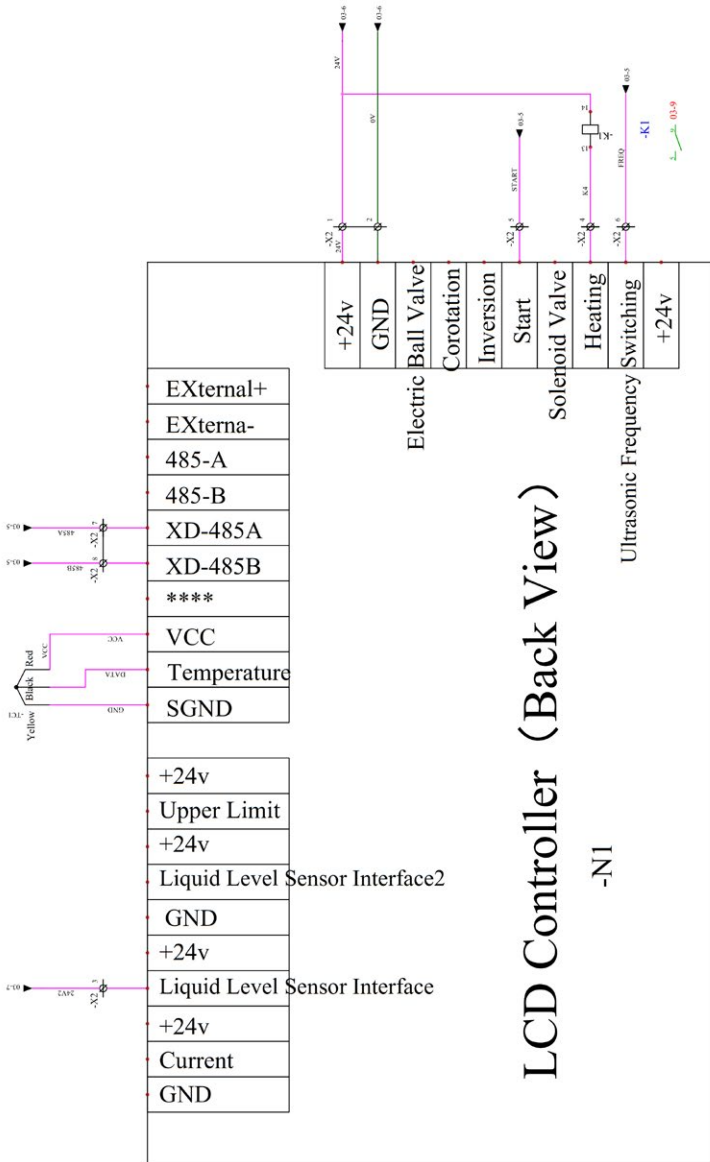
03-6
03-6
24V
0V
03-5
START
03-5
A1
-K1
A2
K4
FREQ
03-9
1
-X2
24V
2
-X2
5
-X2
4
-X2
6

+24v
GND
Electric Ball Valve
Corotation
Inversion
Start
Solenoid Valve
Heating
Ultrasonic Frequency Switching
+24v

EXternal+
EXterna-
485-A
485-B
XD-485A
XD-485B
****
VCC
Temperature
SGND

03-5
485A
-X2
7
03-5
485B
-X2
8
VCC
DATA
GND
Red
Black
Yellow
-TC1

+24v
Upper Limit
+24v
Liquid Level Sensor Interface2
GND
+24v
Liquid Level Sensor Interface
+24v
Current
GND

03-7
24V2
-X2
3

LCD Controller（Back View）
-N1